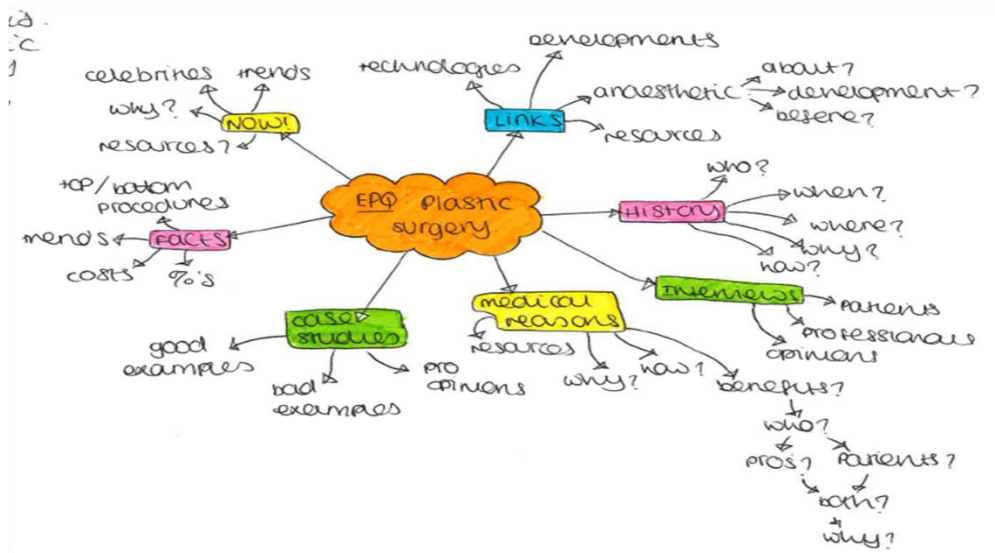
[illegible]
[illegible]

EPQ Plastic surgery

NOW!
celebrities
trends
why?
resources?

LINKS
technologies
developments
anaesthetic
about?
development?
before?
resources

HISTORY
who?
when?
where?
why?
how?

FACTS
top/bottom procedures
trends
costs
%'s

case studies
good examples
bad examples
pro opinions

medical reasons
resources
why?
how?
benefits?
who?
pros?
patients?
both?
why?

Interviews
patients
professional opinions